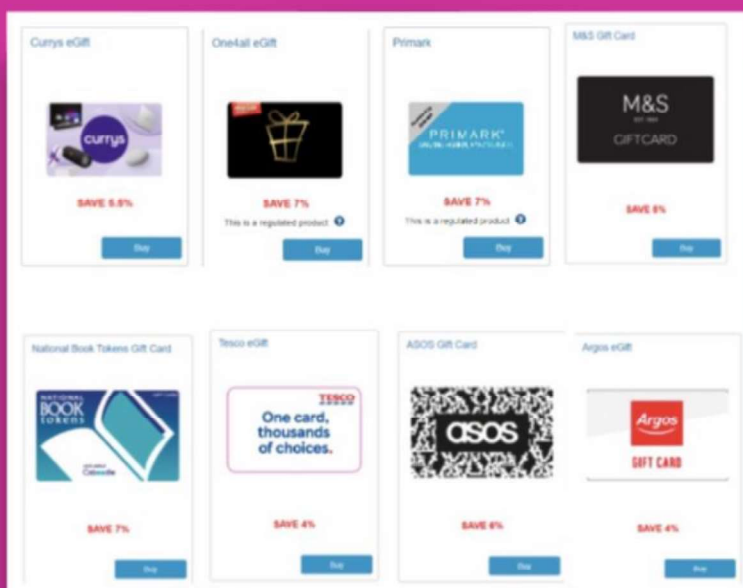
Currys eGift

currys

SAVE 5.5%

Buy

One4all eGift

SAVE 7%

This is a regulated product

Buy

Primark

PRIMARK

SAVE 7%

This is a regulated product

Buy

M&S Gift Card

M&S

GIFTCARD

SAVE 5%

Buy

National Book Tokens Gift Card

NATIONAL BOOK tokens

SAVE 7%

Buy

Tesco eGift

TESCO

One card, thousands of choices.

SAVE 4%

Buy

ASOS Gift Card

asos

SAVE 6%

Buy

Argos eGift

Argos

GIFT CARD

SAVE 4%

Buy